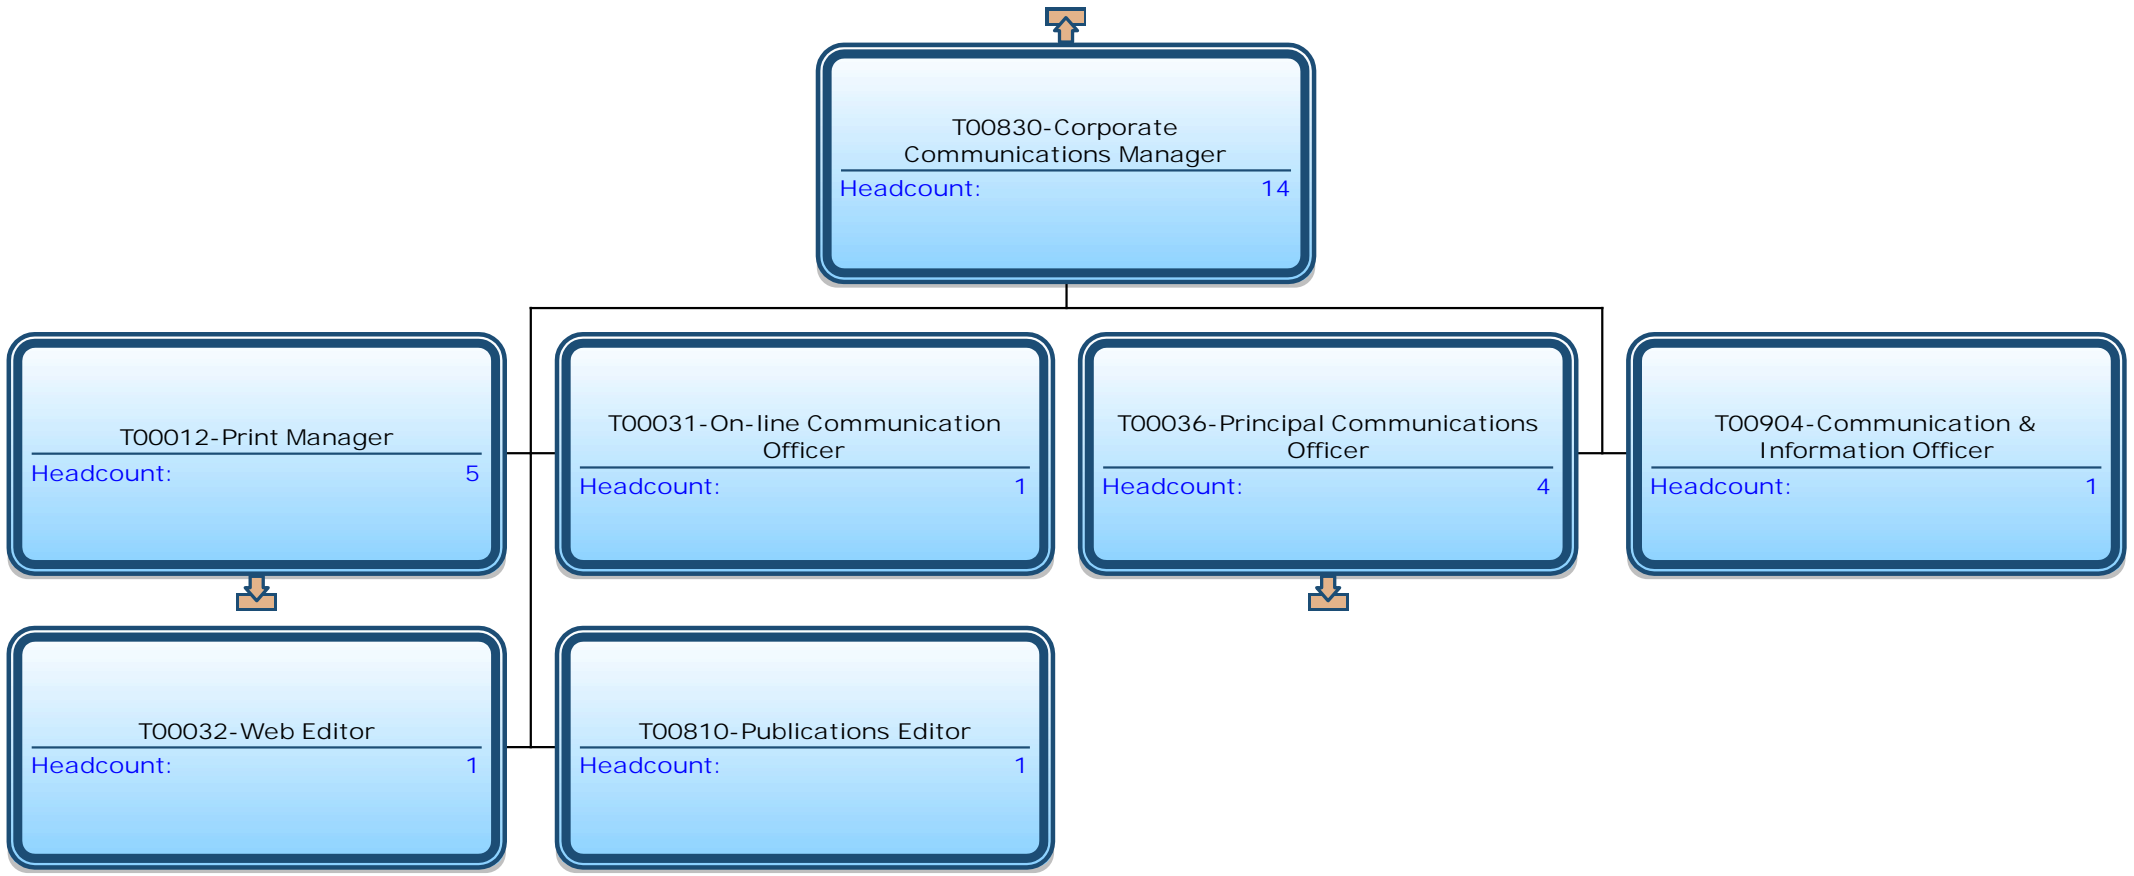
T00830-Corporate Communications Manager
Headcount: 14

T00012-Print Manager
Headcount: 5

T00031-On-line Communication Officer
Headcount: 1

T00036-Principal Communications Officer
Headcount: 4

T00904-Communication & Information Officer
Headcount: 1

T00032-Web Editor
Headcount: 1

T00810-Publications Editor
Headcount: 1